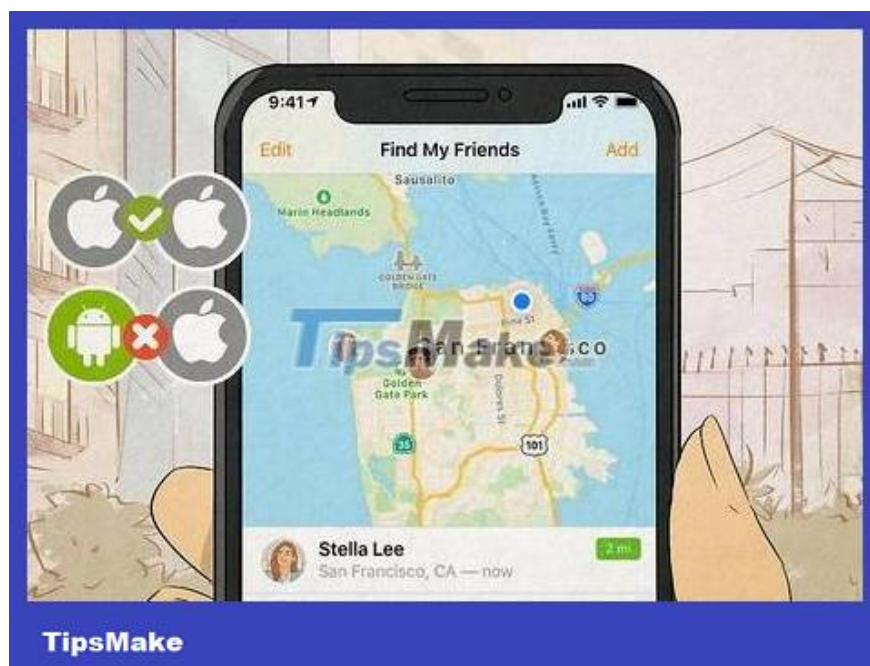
9:41

Edit

Find My Friends

Add

Sausalito

Marin Headlands

GOLDEN GATE BRIDGE

TipsMake

San Francisco

Golden Gate Park

Dolores St

35

101

80

Stella Lee

San Francisco, CA — now

2 mi

TipsMake